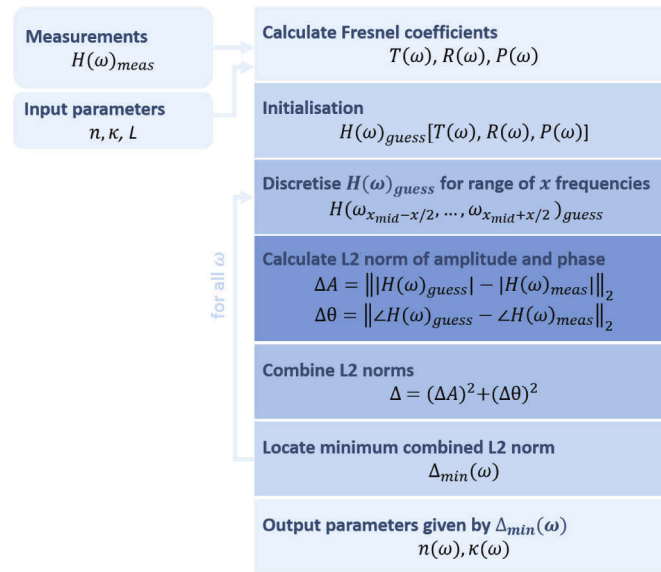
Measurements
$H(\omega)_{meas}$

Input parameters
$n, \kappa, L$

Calculate Fresnel coefficients
$T(\omega), R(\omega), P(\omega)$

Initialisation
$H(\omega)_{guess}[T(\omega), R(\omega), P(\omega)]$

Discretise $H(\omega)_{guess}$ for range of $x$ frequencies
$H(\omega_{x_{mid}-x/2}, \ldots, \omega_{x_{mid}+x/2})_{guess}$

for all $\omega$

Calculate L2 norm of amplitude and phase
$\Delta A = \left\| |H(\omega)_{guess}| - |H(\omega)_{meas}| \right\|_2$
$\Delta\theta = \left\| \angle H(\omega)_{guess} - \angle H(\omega)_{meas} \right\|_2$

Combine L2 norms
$\Delta = (\Delta A)^2 + (\Delta\theta)^2$

Locate minimum combined L2 norm
$\Delta_{min}(\omega)$

Output parameters given by $\Delta_{min}(\omega)$
$n(\omega), \kappa(\omega)$